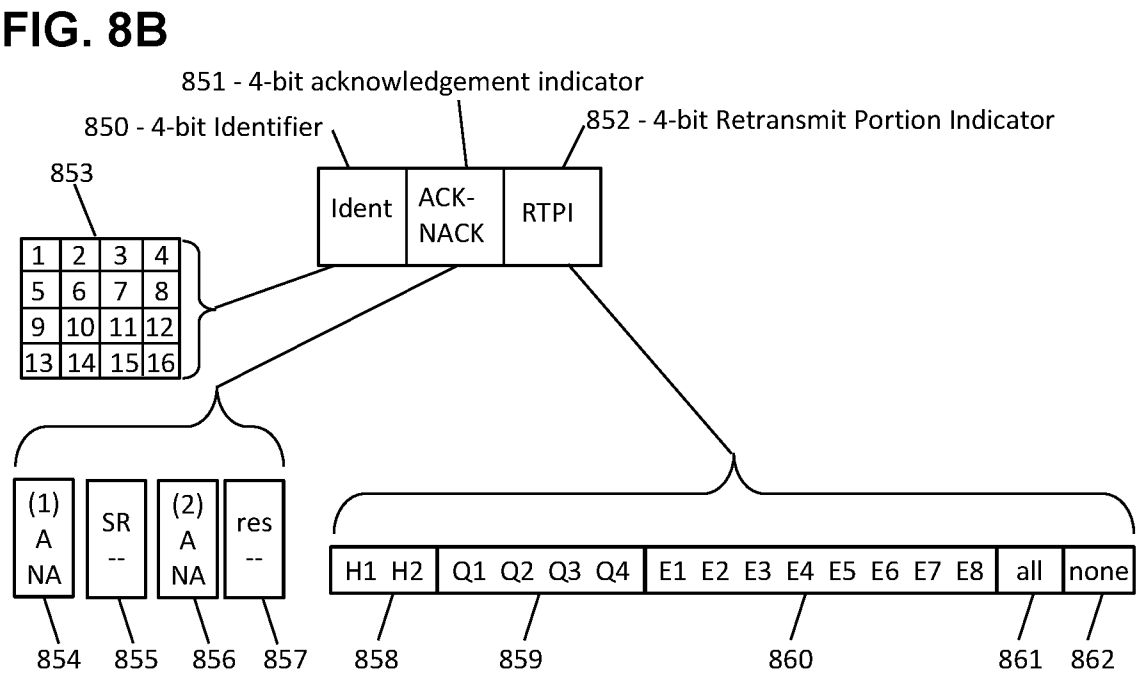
FIG. 8B

851 - 4-bit acknowledgement indicator

850 - 4-bit Identifier

852 - 4-bit Retransmit Portion Indicator

853

| Ident | ACK-NACK | RTPI |
|---|---|---|

| 1 | 2 | 3 | 4 |
|---|---|---|---|
| 5 | 6 | 7 | 8 |
| 9 | 10 | 11 | 12 |
| 13 | 14 | 15 | 16 |

| (1) A NA | SR -- | (2) A NA | res -- |
|---|---|---|---|

| H1 H2 | Q1 Q2 Q3 Q4 | E1 E2 E3 E4 E5 E6 E7 E8 | all | none |
|---|---|---|---|---|

854 855 856 857 858 859 860 861 862